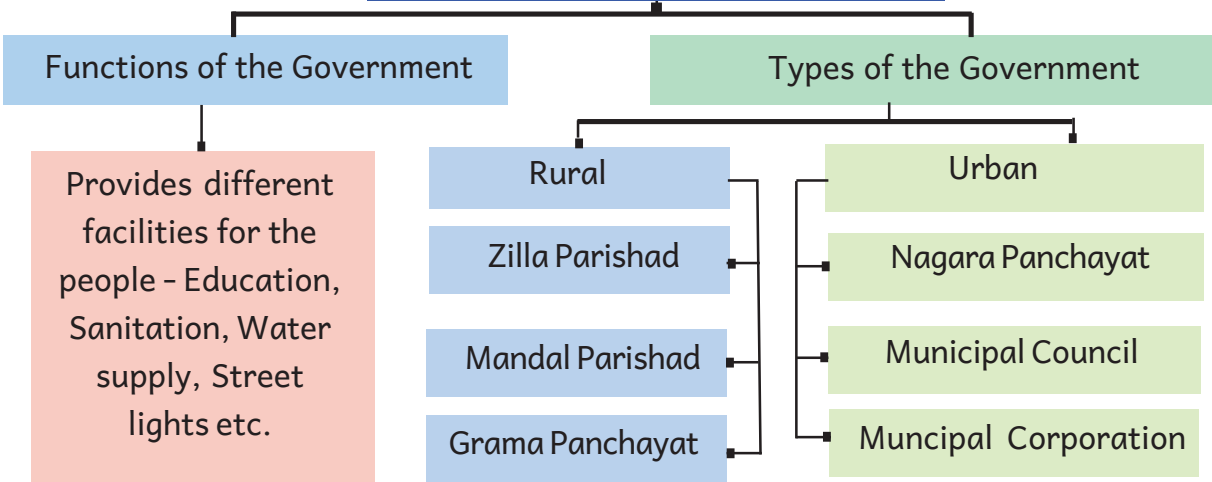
Functions of the Government

Provides different facilities for the people - Education, Sanitation, Water supply, Street lights etc.

Types of the Government

Rural

Zilla Parishad

Mandal Parishad

Grama Panchayat

Urban

Nagara Panchayat

Municipal Council

Muncipal Corporation